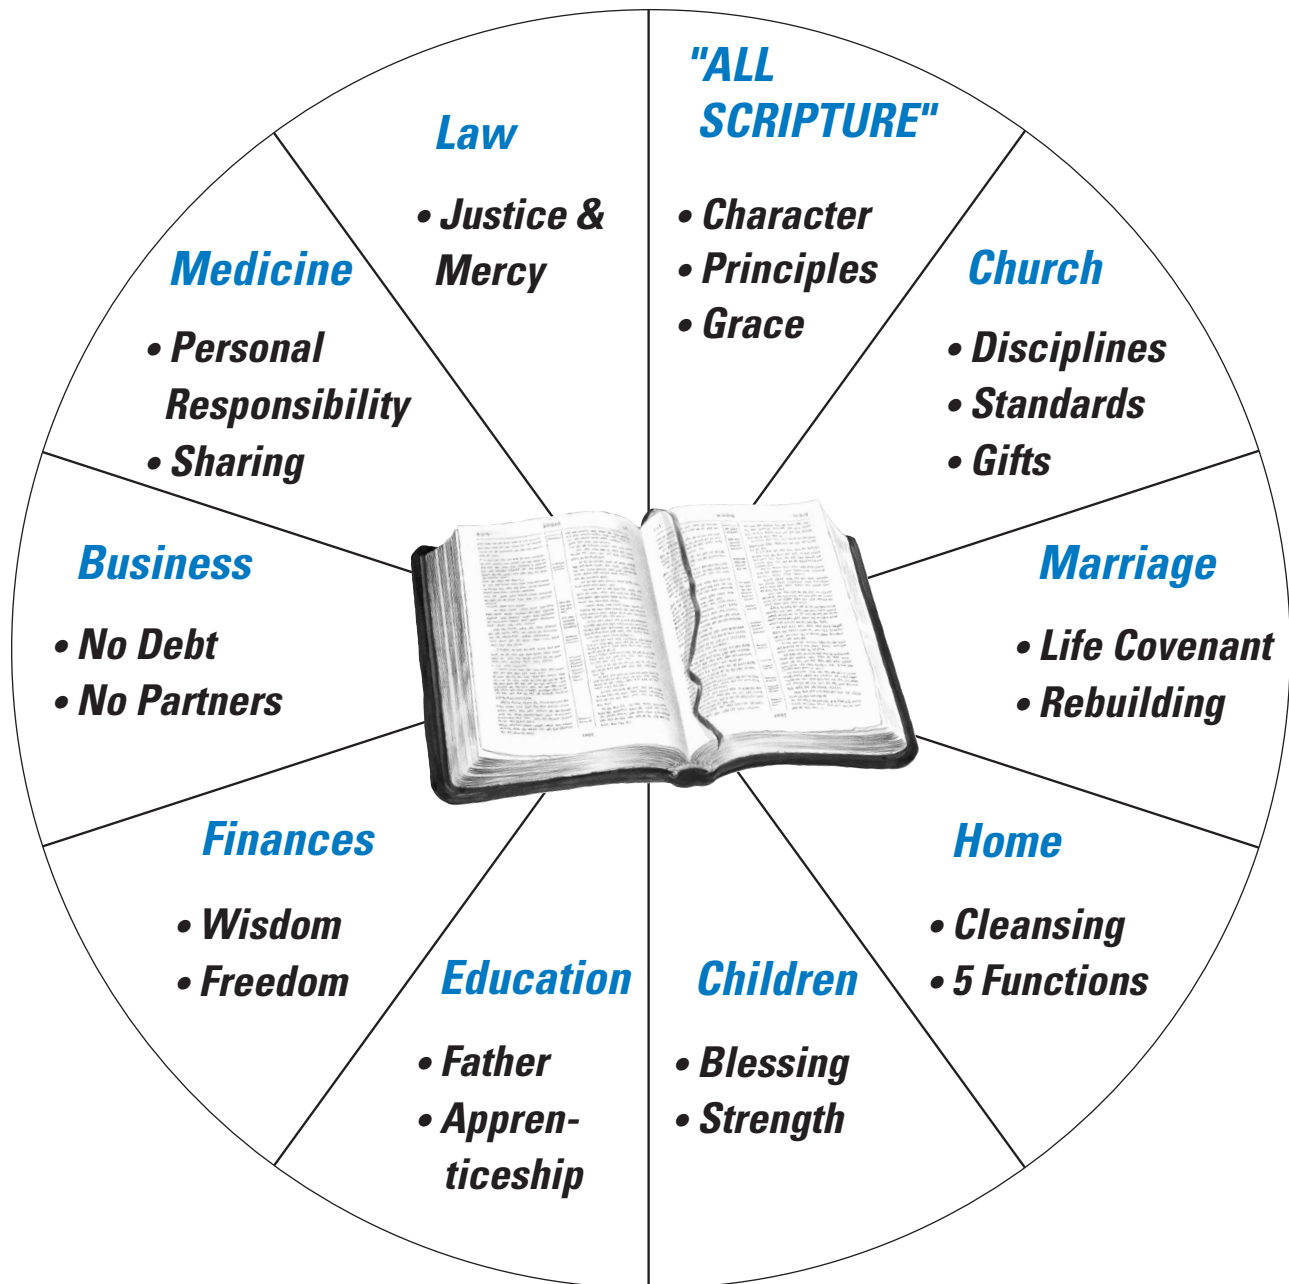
"ALL SCRIPTURE"

• Character
• Principles
• Grace

Church

• Disciplines
• Standards
• Gifts

Marriage

• Life Covenant
• Rebuilding

Home

• Cleansing
• 5 Functions

Children

• Blessing
• Strength

Education

• Father
• Apprenticeship

Finances

• Wisdom
• Freedom

Business

• No Debt
• No Partners

Medicine

• Personal Responsibility
• Sharing

Law

• Justice & Mercy